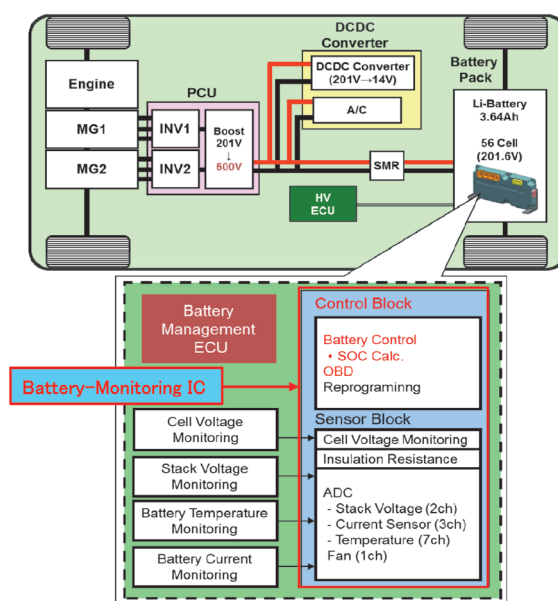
DCDC Converter

Engine

PCU

MG1

INV1

MG2

INV2

Boost
201V
↓
600V

DCDC Converter
(201V→14V)

A/C

SMR

HV
ECU

Battery
Pack

Li-Battery
3.64Ah

56 Cell
(201.6V)

Battery
Management
ECU

Battery-Monitoring IC

Control Block

Battery Control
• SOC Calc.
OBD
Reprograminng

Sensor Block

Cell Voltage Monitoring

Insulation Resistance

ADC
- Stack Voltage (2ch)
- Current Sensor (3ch)
- Temperature (7ch)
Fan (1ch)

Cell Voltage
Monitoring

Stack Voltage
Monitoring

Battery Temperature
Monitoring

Battery Current
Monitoring